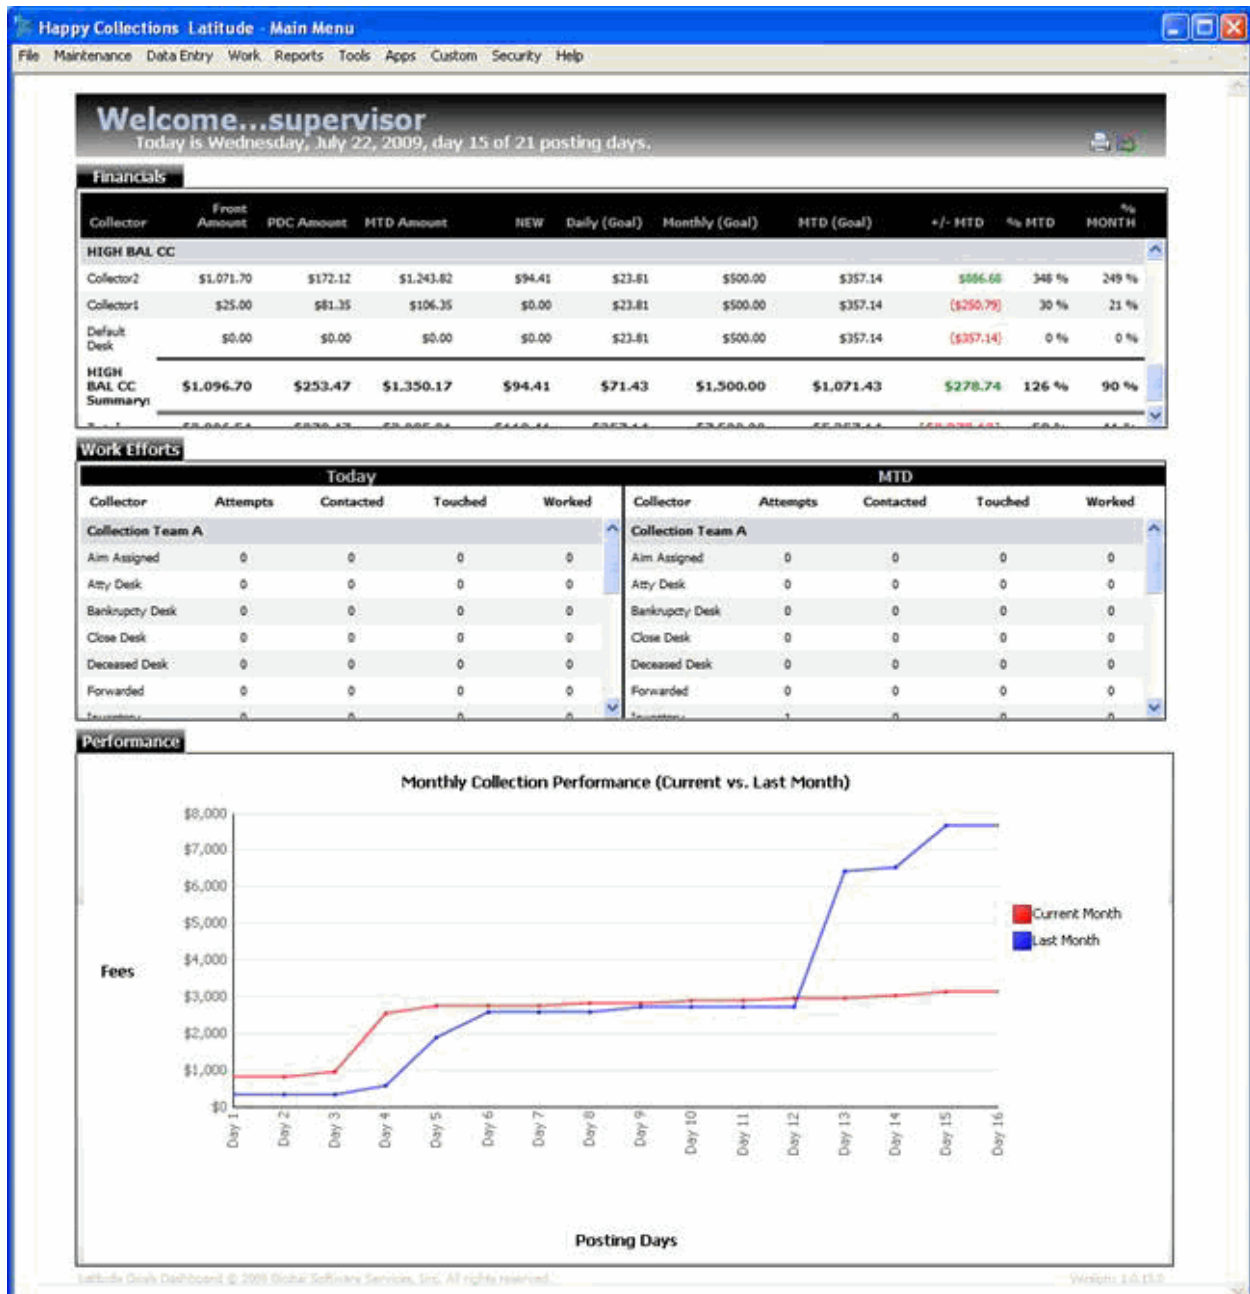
Happy Collections Latitude - Main Menu

File Maintenance Data Entry Work Reports Tools Apps Custom Security Help

Welcome...supervisor
Today is Wednesday, July 22, 2009, day 15 of 21 posting days.

Financials

| Collector | Front Amount | PDC Amount | MTD Amount | NEW | Daily (Goal) | Monthly (Goal) | MTD (Goal) | +/- MTD | % MTD | % MONTH |
|---|---|---|---|---|---|---|---|---|---|---|
| HIGH BAL CC | | | | | | | | | | |
| Collector2 | $1,071.70 | $172.12 | $1,243.82 | $94.41 | $23.81 | $500.00 | $357.14 | $886.68 | 348 % | 249 % |
| Collector1 | $25.00 | $81.35 | $106.35 | $0.00 | $23.81 | $500.00 | $357.14 | ($250.79) | 30 % | 21 % |
| Default Desk | $0.00 | $0.00 | $0.00 | $0.00 | $23.81 | $500.00 | $357.14 | ($357.14) | 0 % | 0 % |
| HIGH BAL CC Summary: | $1,096.70 | $253.47 | $1,350.17 | $94.41 | $71.43 | $1,500.00 | $1,071.43 | $278.74 | 126 % | 90 % |

Work Efforts

Today

| Collector | Attempts | Contacted | Touched | Worked |
|---|---|---|---|---|
| Collection Team A | | | | |
| Aim Assigned | 0 | 0 | 0 | 0 |
| Atty Desk | 0 | 0 | 0 | 0 |
| Bankruptcy Desk | 0 | 0 | 0 | 0 |
| Close Desk | 0 | 0 | 0 | 0 |
| Deceased Desk | 0 | 0 | 0 | 0 |
| Forwarded | 0 | 0 | 0 | 0 |

MTD

| Collector | Attempts | Contacted | Touched | Worked |
|---|---|---|---|---|
| Collection Team A | | | | |
| Aim Assigned | 0 | 0 | 0 | 0 |
| Atty Desk | 0 | 0 | 0 | 0 |
| Bankruptcy Desk | 0 | 0 | 0 | 0 |
| Close Desk | 0 | 0 | 0 | 0 |
| Deceased Desk | 0 | 0 | 0 | 0 |
| Forwarded | 0 | 0 | 0 | 0 |

Performance

Monthly Collection Performance (Current vs. Last Month)

$8,000 $7,000 $6,000 $5,000 $4,000 $3,000 $2,000 $1,000 $0

Fees

Day 1 Day 2 Day 3 Day 4 Day 5 Day 6 Day 7 Day 8 Day 9 Day 10 Day 11 Day 12 Day 13 Day 14 Day 15 Day 16

Current Month
Last Month

Posting Days

Latitude Goals Dashboard © 2009 Global Software Services, Inc. All rights reserved.
Version: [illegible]